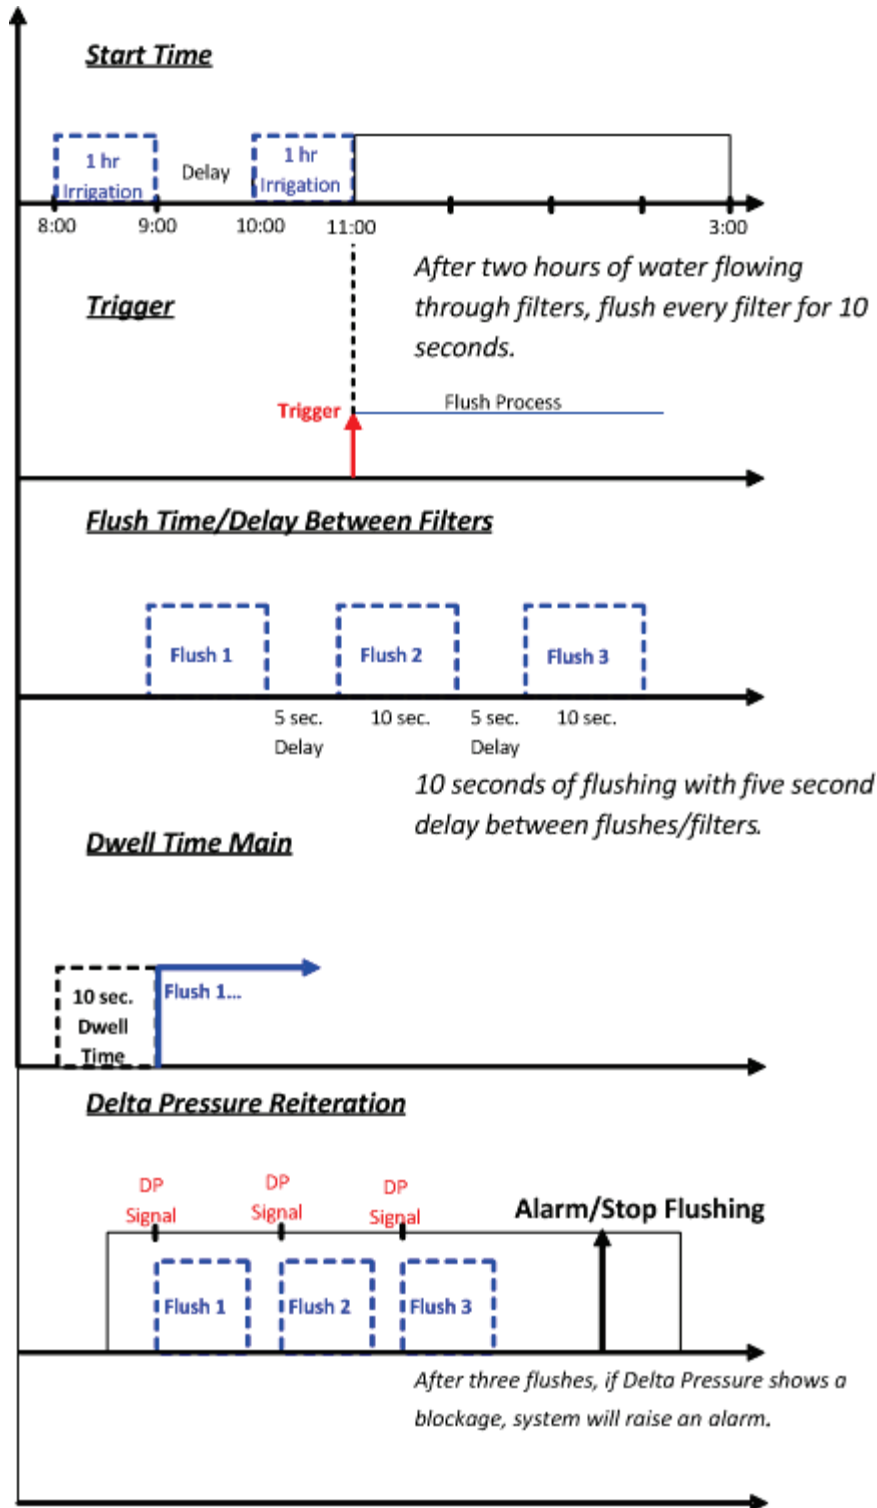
Start Time

1 hr Irrigation

Delay

1 hr Irrigation

8:00 9:00 10:00 11:00 3:00

After two hours of water flowing through filters, flush every filter for 10 seconds.

Trigger

Trigger

Flush Process

Flush Time/Delay Between Filters

Flush 1

Flush 2

Flush 3

5 sec. Delay

10 sec.

5 sec. Delay

10 sec.

10 seconds of flushing with five second delay between flushes/filters.

Dwell Time Main

10 sec. Dwell Time

Flush 1...

Delta Pressure Reiteration

DP Signal

DP Signal

DP Signal

Alarm/Stop Flushing

Flush 1

Flush 2

Flush 3

After three flushes, if Delta Pressure shows a blockage, system will raise an alarm.